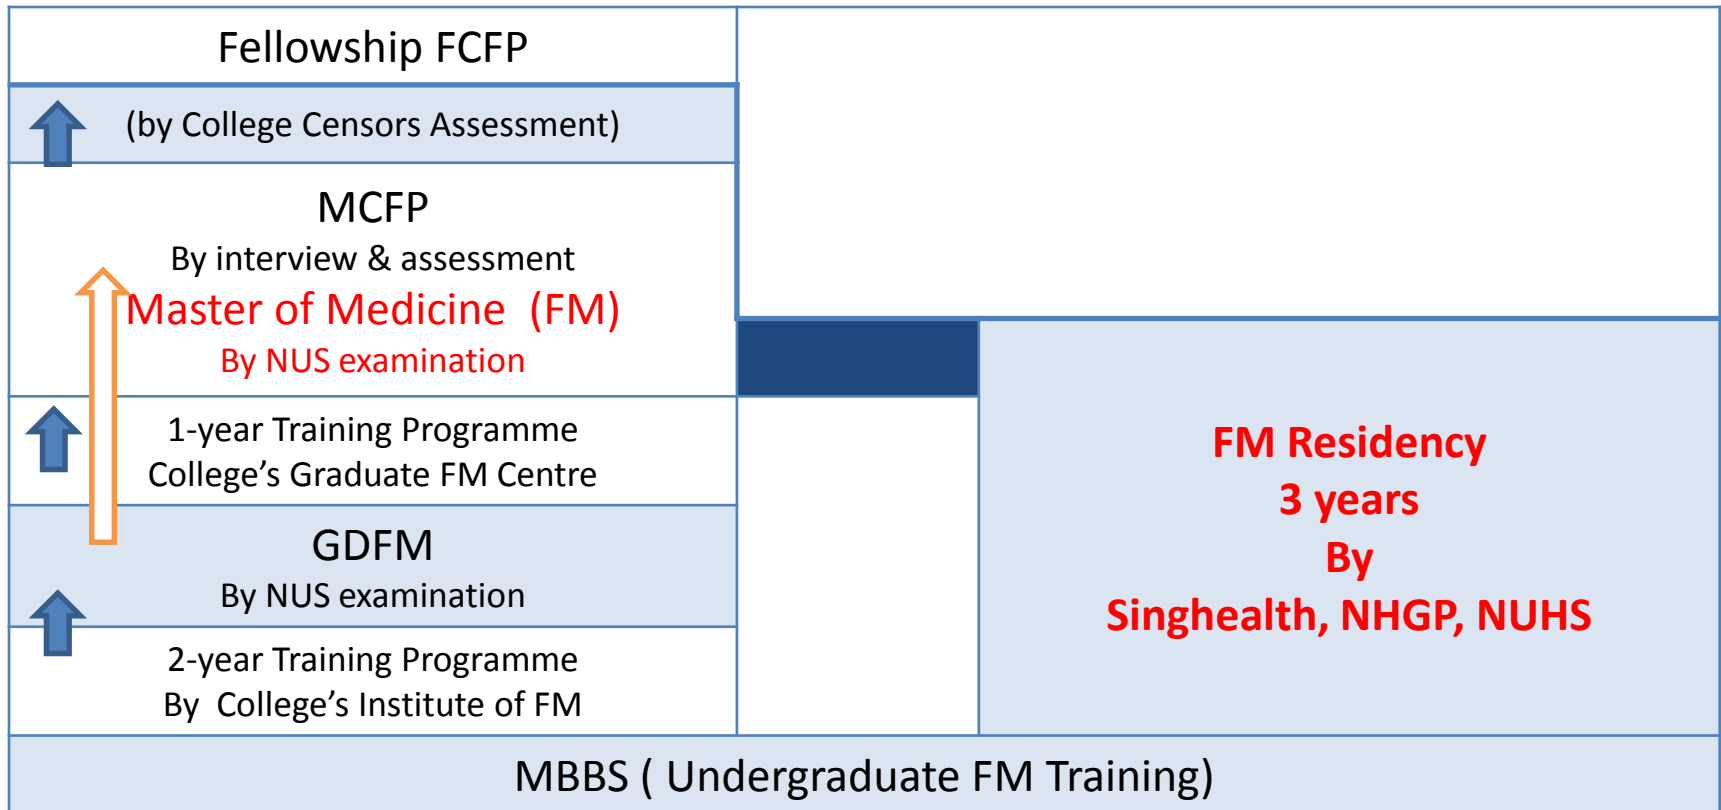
Fellowship FCFP

(by College Censors Assessment)

MCFP
By interview & assessment
Master of Medicine (FM)
By NUS examination

1-year Training Programme
College's Graduate FM Centre

GDFM
By NUS examination

2-year Training Programme
By College's Institute of FM

FM Residency
3 years
By
Singhealth, NHGP, NUHS

MBBS ( Undergraduate FM Training)